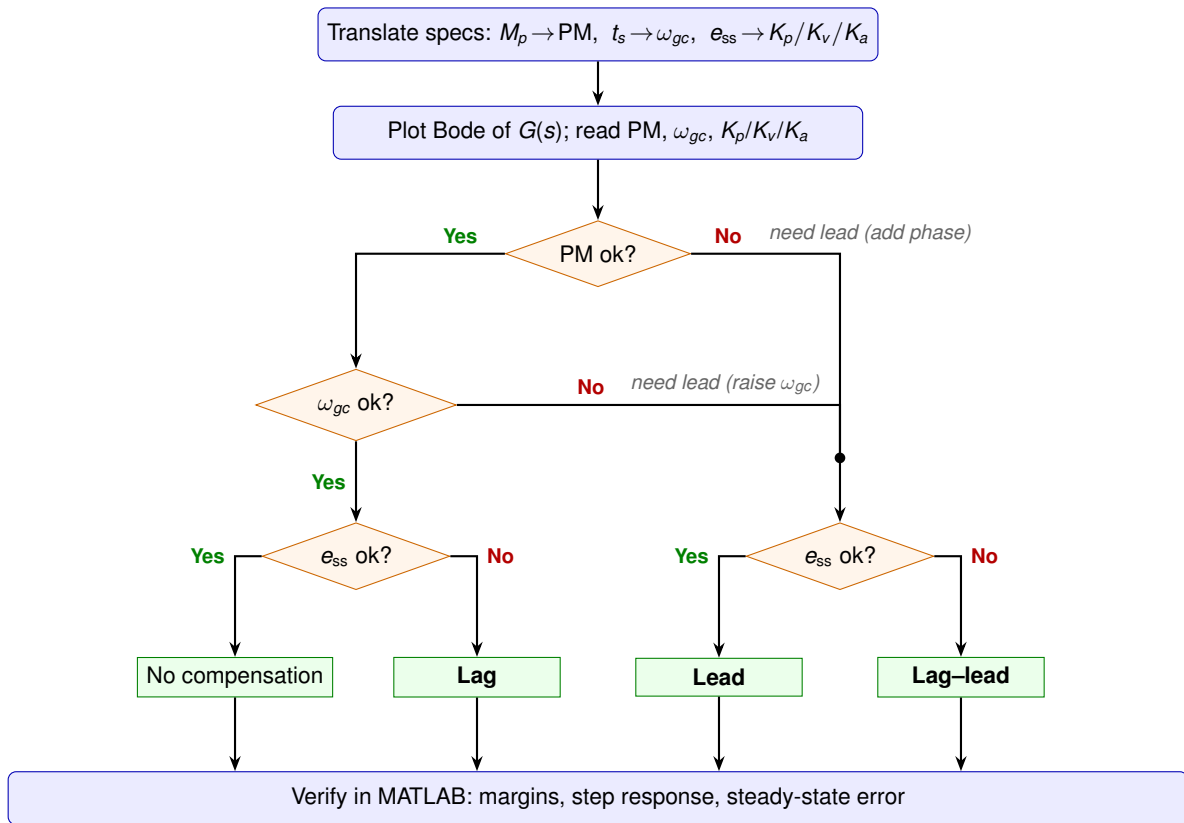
Translate specs: $M_p \rightarrow$ PM, $t_s \rightarrow \omega_{gc}$, $e_{ss} \rightarrow K_p/K_v/K_a$

Plot Bode of $G(s)$; read PM, $\omega_{gc}$, $K_p/K_v/K_a$

Yes

PM ok?

No

need lead (add phase)

$\omega_{gc}$ ok?

No

need lead (raise $\omega_{gc}$)

Yes

Yes

$e_{ss}$ ok?

No

Yes

$e_{ss}$ ok?

No

No compensation

Lag

Lead

Lag–lead

Verify in MATLAB: margins, step response, steady-state error